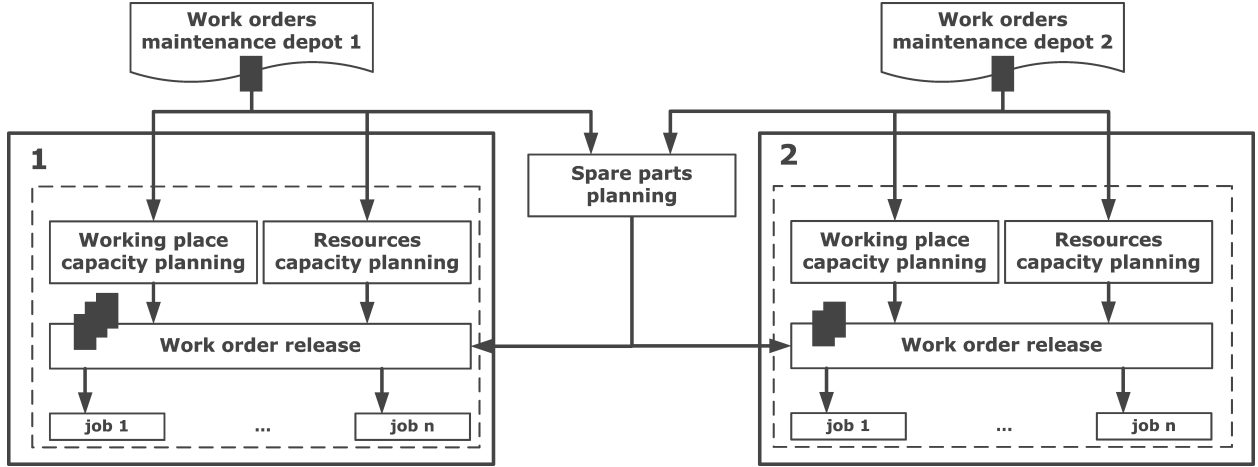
Work orders maintenance depot 1

Work orders maintenance depot 2

1

Spare parts planning

2

Working place capacity planning

Resources capacity planning

Work order release

job 1

...

job n

Working place capacity planning

Resources capacity planning

Work order release

job 1

...

job n